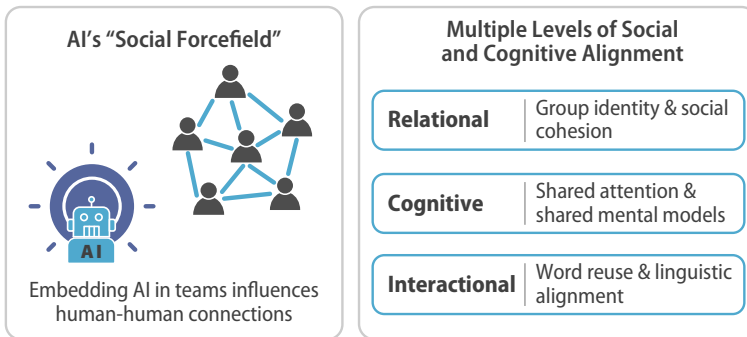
AI's "Social Forcefield"

AI

Embedding AI in teams influences human-human connections

Multiple Levels of Social and Cognitive Alignment

| | |
|---|---|
| Relational | Group identity & social cohesion |
| Cognitive | Shared attention & shared mental models |
| Interactional | Word reuse & linguistic alignment |